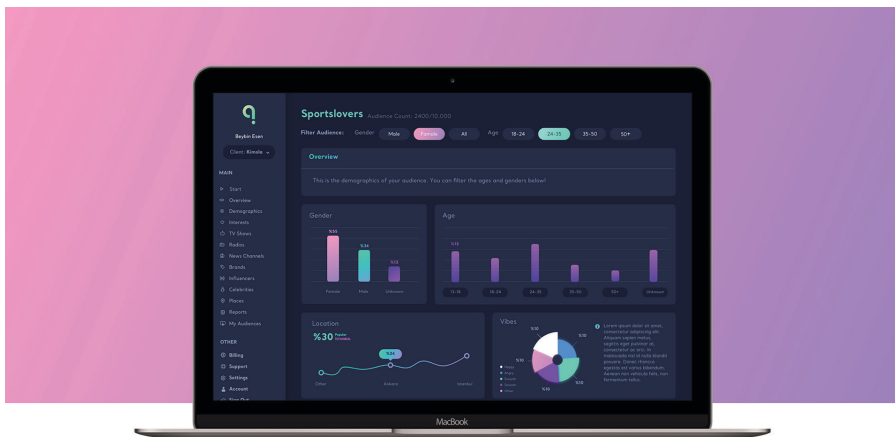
Beybin Esen

Client: Rimole

MAIN

Start
Overview
Demographics
Interests
TV Shows
Radios
News Channels
Brands
Influencers
Celebrities
Places
Reports
My Audiences

OTHER

Billing
Support
Settings
Account
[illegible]

Sportslovers Audience Count: 2400/10.000

Filter Audience: Gender Male Female All Age 18-24 24-35 35-50 50+

Overview

This is the demographics of your audience. You can filter the ages and genders below!

Gender

%55 %34 %13

Female Male Unknown

Age

%15

13-18 18-24 24-35 35-50 50+ Unknown

Location

%30 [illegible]

%24

Other Ankara İstanbul

Vibes

%15 %10 %15 %15 %10

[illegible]

Lorem ipsum dolor sit amet, consectetur adipiscing elit. Aliquam sapien ipsum, sagittis eget pulvinar ac, consectetur eu orci. In malesuada nisl in nulla finibus posuere. Donec tincidunt egestas orci luctus bibendum. Aenean non ultricies felis, non fermentum tellus.

MacBook